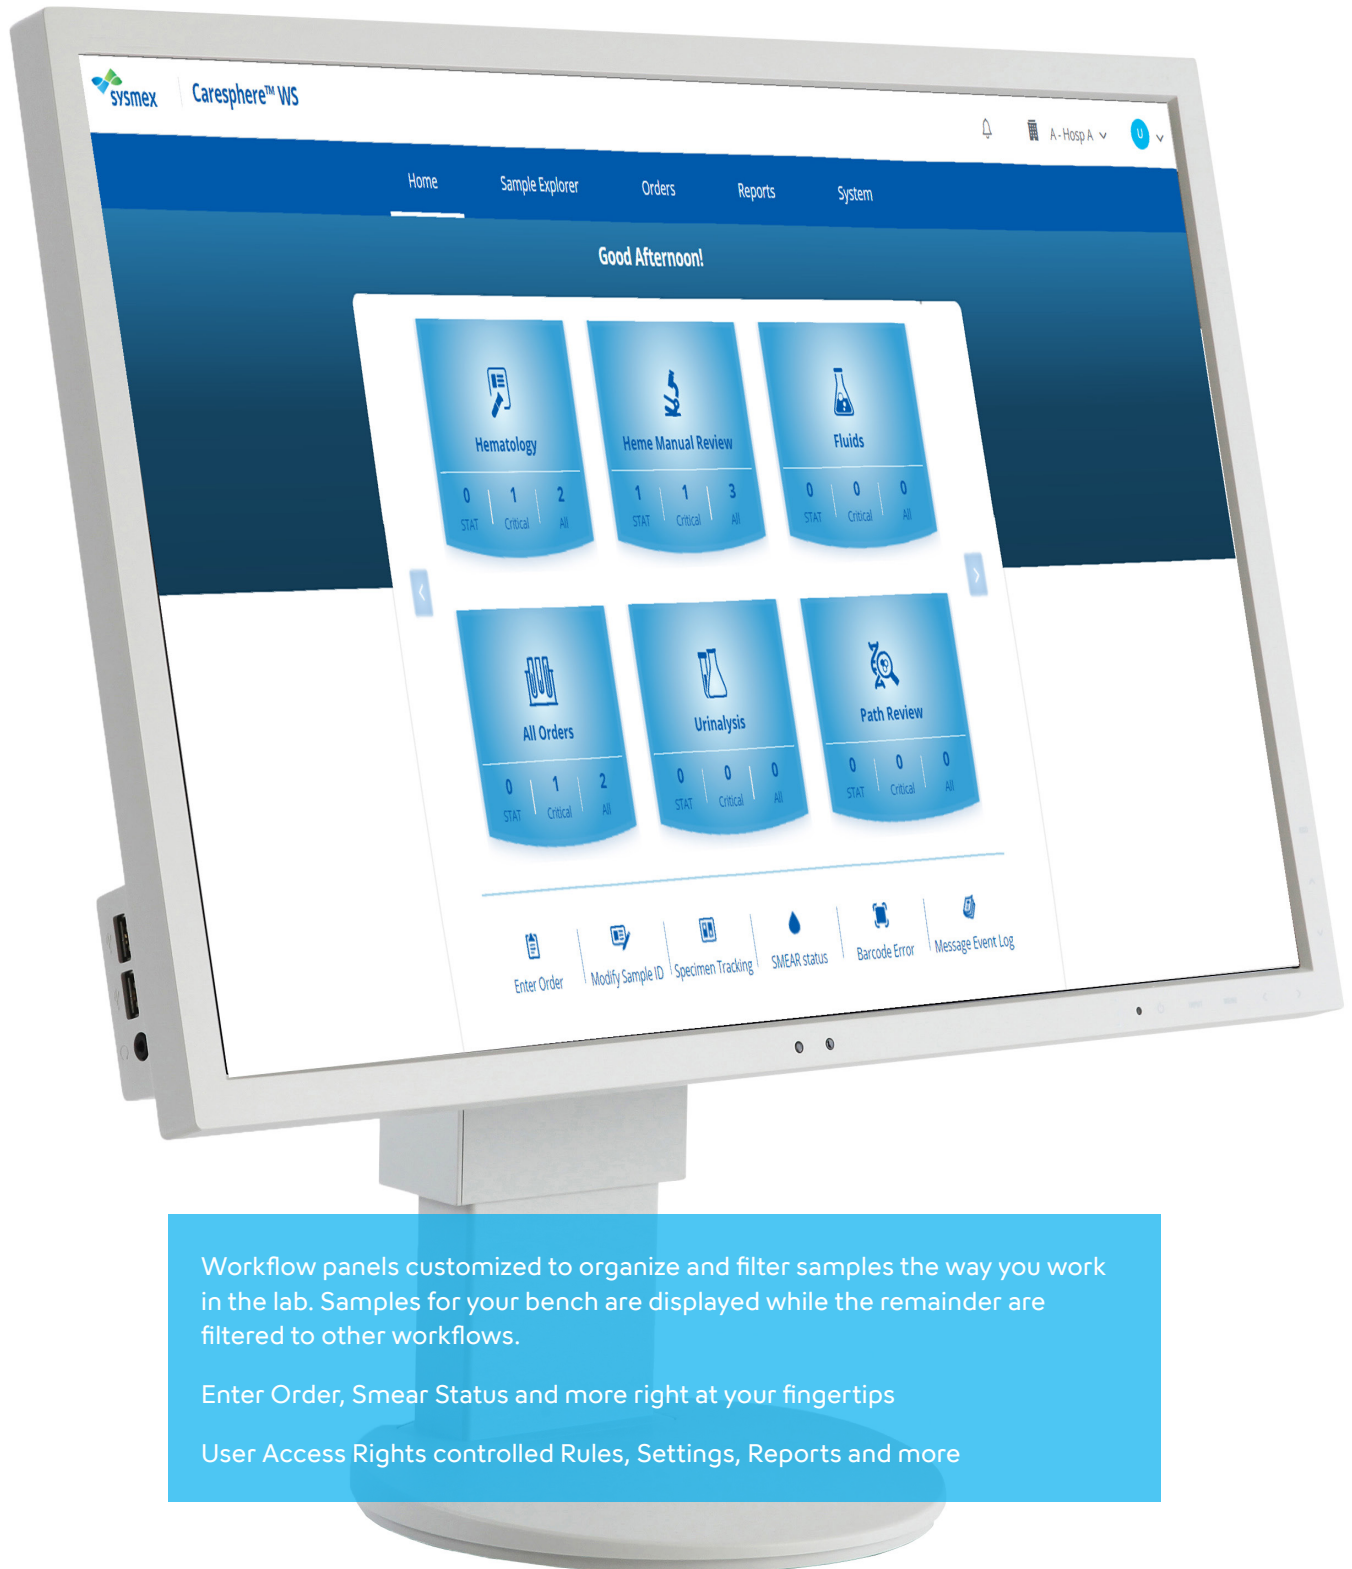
sysmex
Caresphere™ WS

A - Hosp A
U

Home
Sample Explorer
Orders
Reports
System

Good Afternoon!

Hematology
0 STAT
1 Critical
2 All

Heme Manual Review
1 STAT
1 Critical
3 All

Fluids
0 STAT
0 Critical
0 All

All Orders
0 STAT
1 Critical
2 All

Urinalysis
0 STAT
0 Critical
0 All

Path Review
0 STAT
0 Critical
0 All

Enter Order
Modify Sample ID
Specimen Tracking
SMEAR status
Barcode Error
Message Event Log

Workflow panels customized to organize and filter samples the way you work in the lab. Samples for your bench are displayed while the remainder are filtered to other workflows.

Enter Order, Smear Status and more right at your fingertips

User Access Rights controlled Rules, Settings, Reports and more